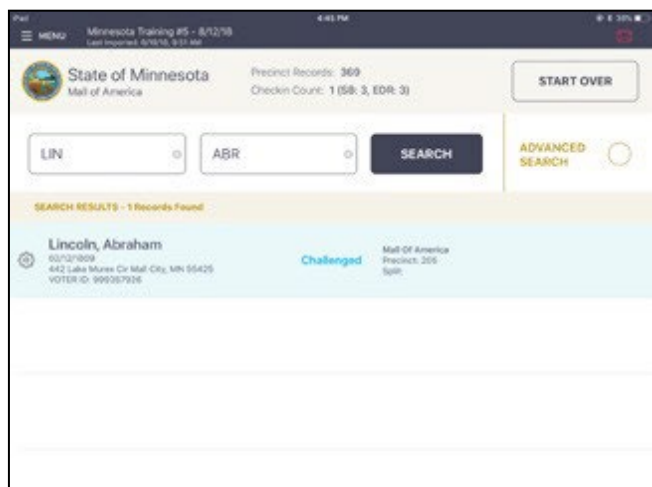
iPad 4:45 PM 38%

MENU Minnesota Training #5 - 8/12/18
Last Imported: 8/10/18, 8:51 AM

State of Minnesota
Mall of America

Precinct Records: 369
Checkin Count: 1 (SB: 3, EDR: 3)

START OVER

LIN

ABR

SEARCH

ADVANCED SEARCH

SEARCH RESULTS - 1 Records Found

Lincoln, Abraham
02/12/1809
442 Lake Munex Cir Mall City, MN 55425
VOTER ID: 990357926

Challenged

Mall Of America
Precinct: 205
Split: